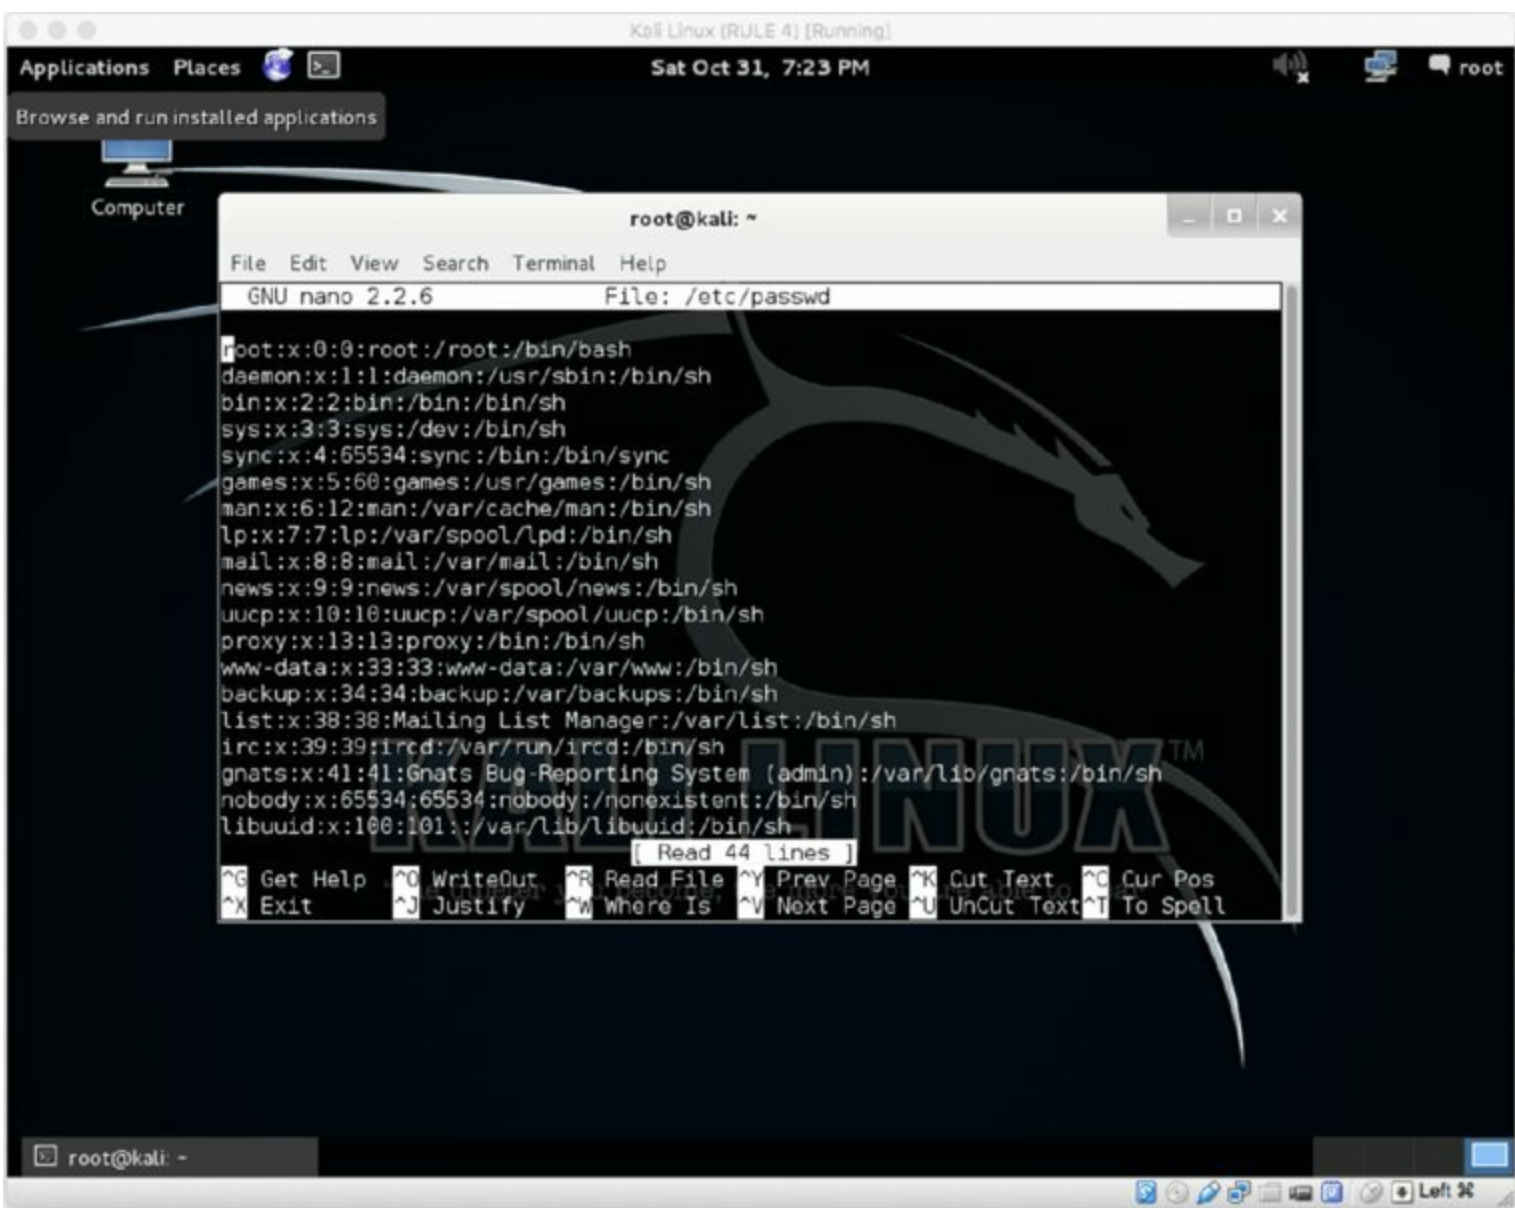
Kali Linux (RULE 4) [Running]

Applications Places

Sat Oct 31, 7:23 PM

root

Browse and run installed applications

Computer

root@kali: ~

File Edit View Search Terminal Help

GNU nano 2.2.6 File: /etc/passwd

root:x:0:0:root:/root:/bin/bash
daemon:x:1:1:daemon:/usr/sbin:/bin/sh
bin:x:2:2:bin:/bin:/bin/sh
sys:x:3:3:sys:/dev:/bin/sh
sync:x:4:65534:sync:/bin:/bin/sync
games:x:5:60:games:/usr/games:/bin/sh
man:x:6:12:man:/var/cache/man:/bin/sh
lp:x:7:7:lp:/var/spool/lpd:/bin/sh
mail:x:8:8:mail:/var/mail:/bin/sh
news:x:9:9:news:/var/spool/news:/bin/sh
uucp:x:10:10:uucp:/var/spool/uucp:/bin/sh
proxy:x:13:13:proxy:/bin:/bin/sh
www-data:x:33:33:www-data:/var/www:/bin/sh
backup:x:34:34:backup:/var/backups:/bin/sh
list:x:38:38:Mailing List Manager:/var/list:/bin/sh
irc:x:39:39:ircd:/var/run/ircd:/bin/sh
gnats:x:41:41:Gnats Bug-Reporting System (admin):/var/lib/gnats:/bin/sh
nobody:x:65534:65534:nobody:/nonexistent:/bin/sh
libuuid:x:100:101::/var/lib/libuuid:/bin/sh

[ Read 44 lines ]

^G Get Help ^O WriteOut ^R Read File ^Y Prev Page ^K Cut Text ^C Cur Pos
^X Exit ^J Justify ^W Where Is ^V Next Page ^U UnCut Text ^T To Spell

root@kali: ~

Left ⌘